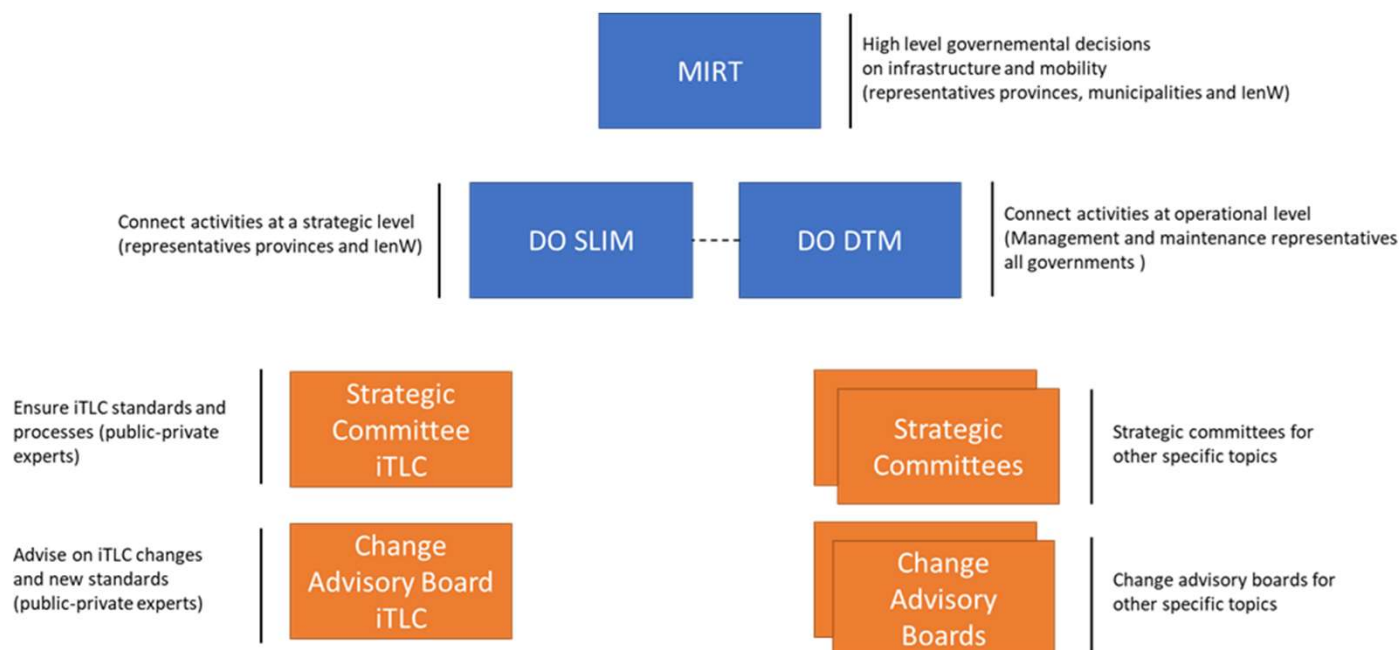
MIRT

High level governemental decisions on infrastructure and mobility (representatives provinces, municipalities and IenW)

Connect activities at a strategic level (representatives provinces and IenW)

DO SLIM

DO DTM

Connect activities at operational level (Management and maintenance representatives all governments )

Ensure iTLC standards and processes (public-private experts)

Strategic Committee iTLC

Strategic Committees

Strategic committees for other specific topics

Advise on iTLC changes and new standards (public-private experts)

Change Advisory Board iTLC

Change Advisory Boards

Change advisory boards for other specific topics